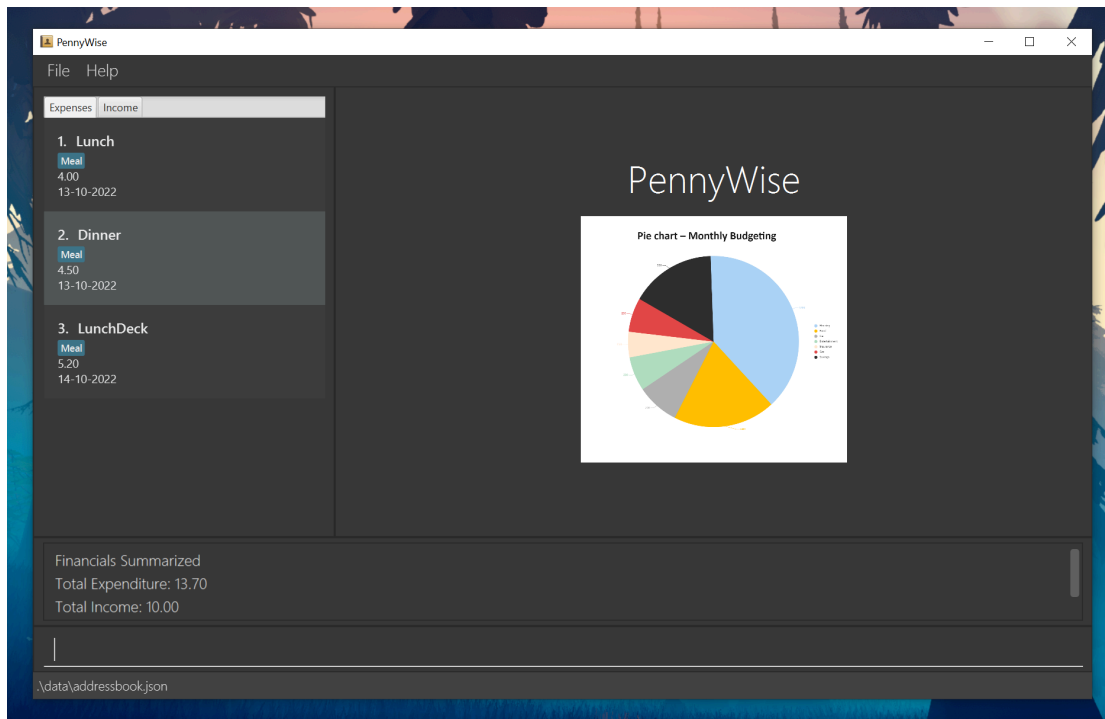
PennyWise

File Help

Expenses Income

1. Lunch
Meal
4.00
13-10-2022

2. Dinner
Meal
4.50
13-10-2022

3. LunchDeck
Meal
5.20
14-10-2022

PennyWise

Pie chart – Monthly Budgeting

Financials Summarized
Total Expenditure: 13.70
Total Income: 10.00

.\data\addressbook.json